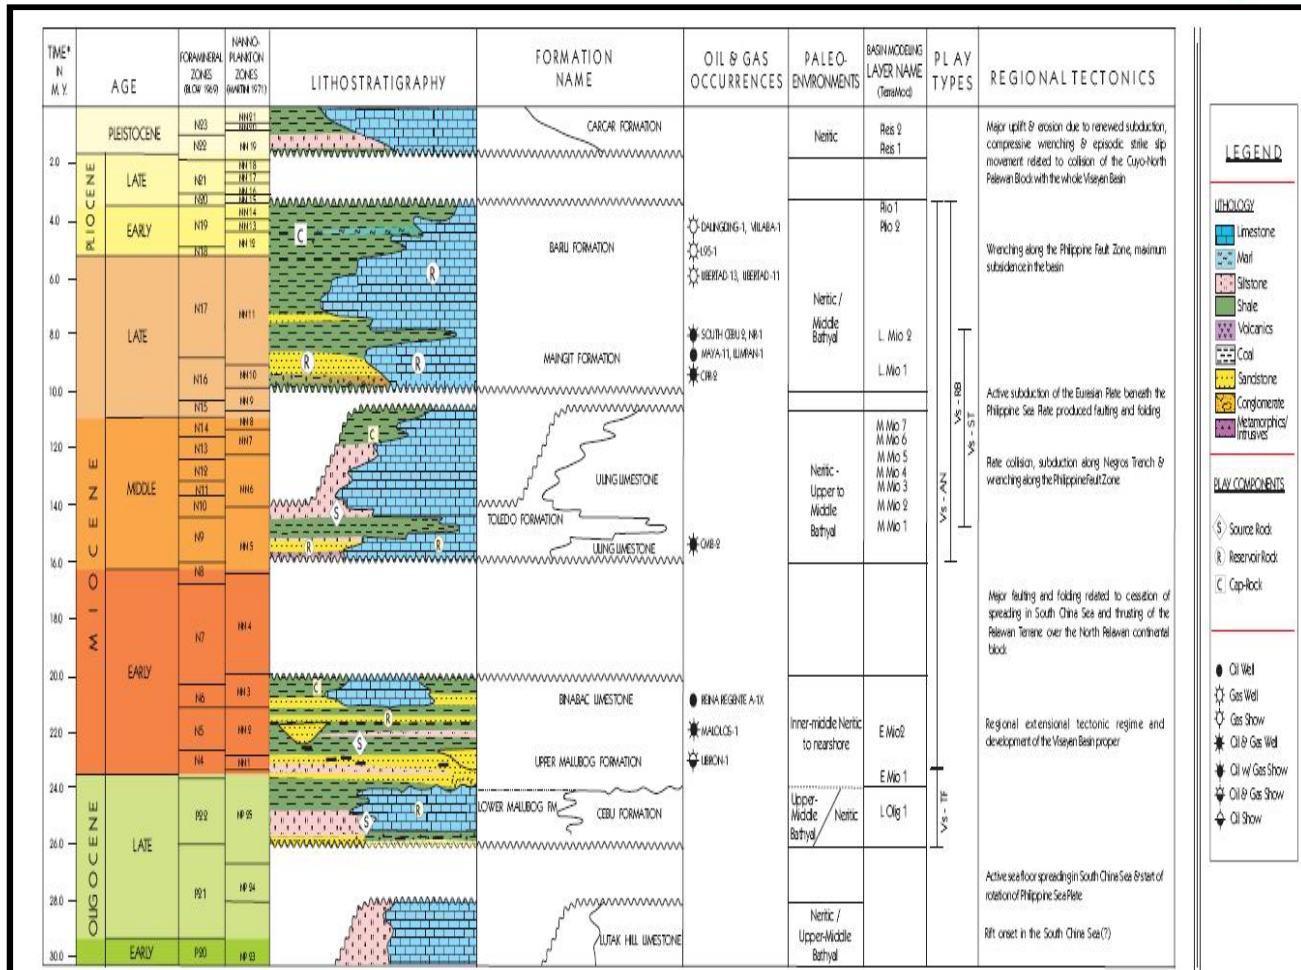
TIME* IN M.Y.

AGE

FORAMINERAL ZONES (BLOW 1969)

NANNO-PLANKTON ZONES (MARTINI 1971)

LITHOSTRATIGRAPHY

FORMATION NAME

OIL & GAS OCCURRENCES

PALEO-ENVIRONMENTS

BASIN MODELING LAYER NAME (TemaMod)

PLAY TYPES

REGIONAL TECTONICS

2.0
4.0
6.0
8.0
10.0
12.0
14.0
16.0
18.0
20.0
22.0
24.0
26.0
28.0
30.0

PLEISTOCENE
PLIOCENE
LATE
EARLY
MIOCENE
LATE
MIDDLE
EARLY
OLIGOCENE
LATE
EARLY

N23
N22
N21
N20
N19
N18
N17
N16
N15
N14
N13
N12
N11
N10
N9
N8
N7
N6
N5
N4
P22
P21
P20

NN21
NN20
NN19
NN18
NN17
NN16
NN15
NN14
NN13
NN12
NN11
NN10
NN9
NN8
NN7
NN6
NN5
NN4
NN3
NN2
NN1
NP25
NP24
NP23

C
R
R
R
C
S
R
R
C
R
S
R
S

CARCAR FORMATION
BARILI FORMATION
MAINGIT FORMATION
ULING LIMESTONE
TOLEDO FORMATION
ULING LIMESTONE
BINABAC LIMESTONE
UPPER MALUBOG FORMATION
LOWER MALUBOG FM
CEBU FORMATION
LUTAK HILL LIMESTONE

DALINGDING-1, VILABA-1
L95-1
LIBERTAD-13, LIBERTAD-11
SOUTH CEBU 2, NR-1
MAYA-11, ILIMPAN-1
CPR-2
CMB-2
REINA REGENTE A-1X
MALOLOS-1
LIBRON-1

Neritic
Neritic / Middle Bathyal
Neritic - Upper to Middle Bathyal
Inner-middle Neritic to nearshore
Upper-Middle Bathyal
Neritic
Neritic / Upper-Middle Bathyal

Reis 2
Reis 1
Plio 1
Plio 2
L Mio 2
L Mio 1
M Mio 7
M Mio 6
M Mio 5
M Mio 4
M Mio 3
M Mio 2
M Mio 1
E Mio2
E Mio 1
L Olig 1

Vs - RB
Vs - ST
Vs - AN
Vs - TF

Major uplift & erosion due to renewed subduction, compressive wrenching & episodic strike slip movement related to collision of the Cuyo-North Palawan Block with the whole Visayan Basin

Wrenching along the Philippine Fault Zone, maximum subsidence in the basin

Active subduction of the Eurasian Plate beneath the Philippine Sea Plate produced faulting and folding

Plate collision, subduction along Negros Trench & wrenching along the Philippine Fault Zone

Major faulting and folding related to cessation of spreading in South China Sea and thrusting of the Palawan Terrane over the North Palawan continental block

Regional extensional tectonic regime and development of the Visayan Basin proper

Active sea floor spreading in South China Sea & start of rotation of Philippine Sea Plate

Rift onset in the South China Sea (?)

LEGEND

LITHOLOGY
Limestone
Marl
Siltstone
Shale
Volcanics
Coal
Sandstone
Conglomerate
Metamorphics/ Intrusives

PLAY COMPONENTS
S Source Rock
R Reservoir Rock
C Cap-Rock

Oil Well
Gas Well
Gas Show
Oil & Gas Well
Oil w/ Gas Show
Oil & Gas Show
Oil Show